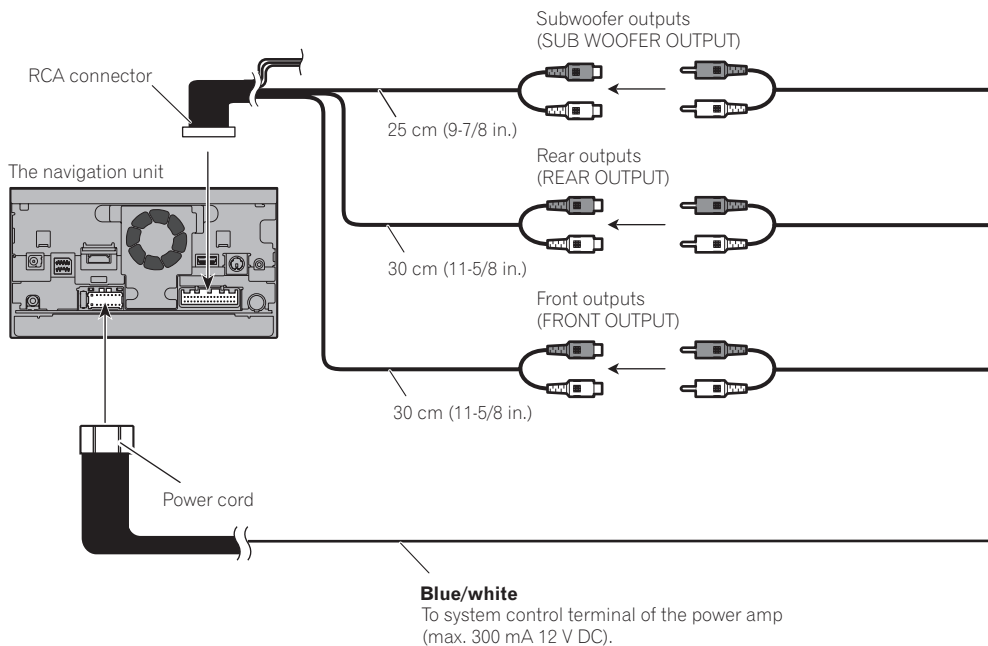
Subwoofer outputs
(SUB WOOFER OUTPUT)

RCA connector

25 cm (9-7/8 in.)

The navigation unit

Rear outputs
(REAR OUTPUT)

30 cm (11-5/8 in.)

Front outputs
(FRONT OUTPUT)

30 cm (11-5/8 in.)

Power cord

**Blue/white**
To system control terminal of the power amp (max. 300 mA 12 V DC).